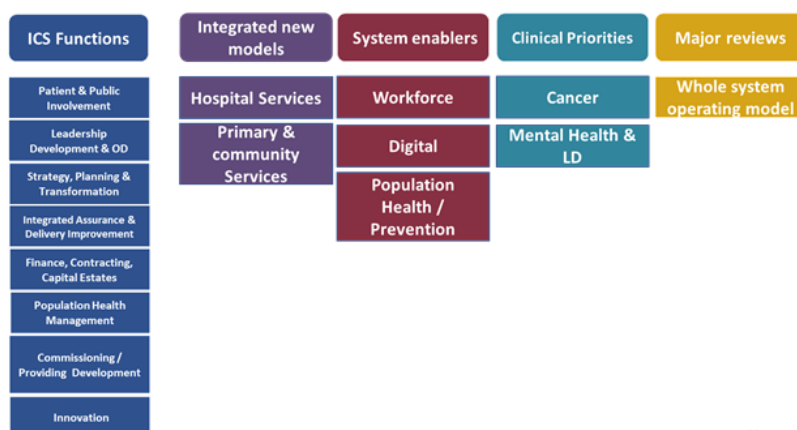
ICS Functions

Patient & Public Involvement

Leadership Development & OD

Strategy, Planning & Transformation

Integrated Assurance & Delivery Improvement

Finance, Contracting, Capital Estates

Population Health Management

Commissioning / Providing Development

Innovation

Integrated new models

Hospital Services

Primary & community Services

System enablers

Workforce

Digital

Population Health / Prevention

Clinical Priorities

Cancer

Mental Health & LD

Major reviews

Whole system operating model